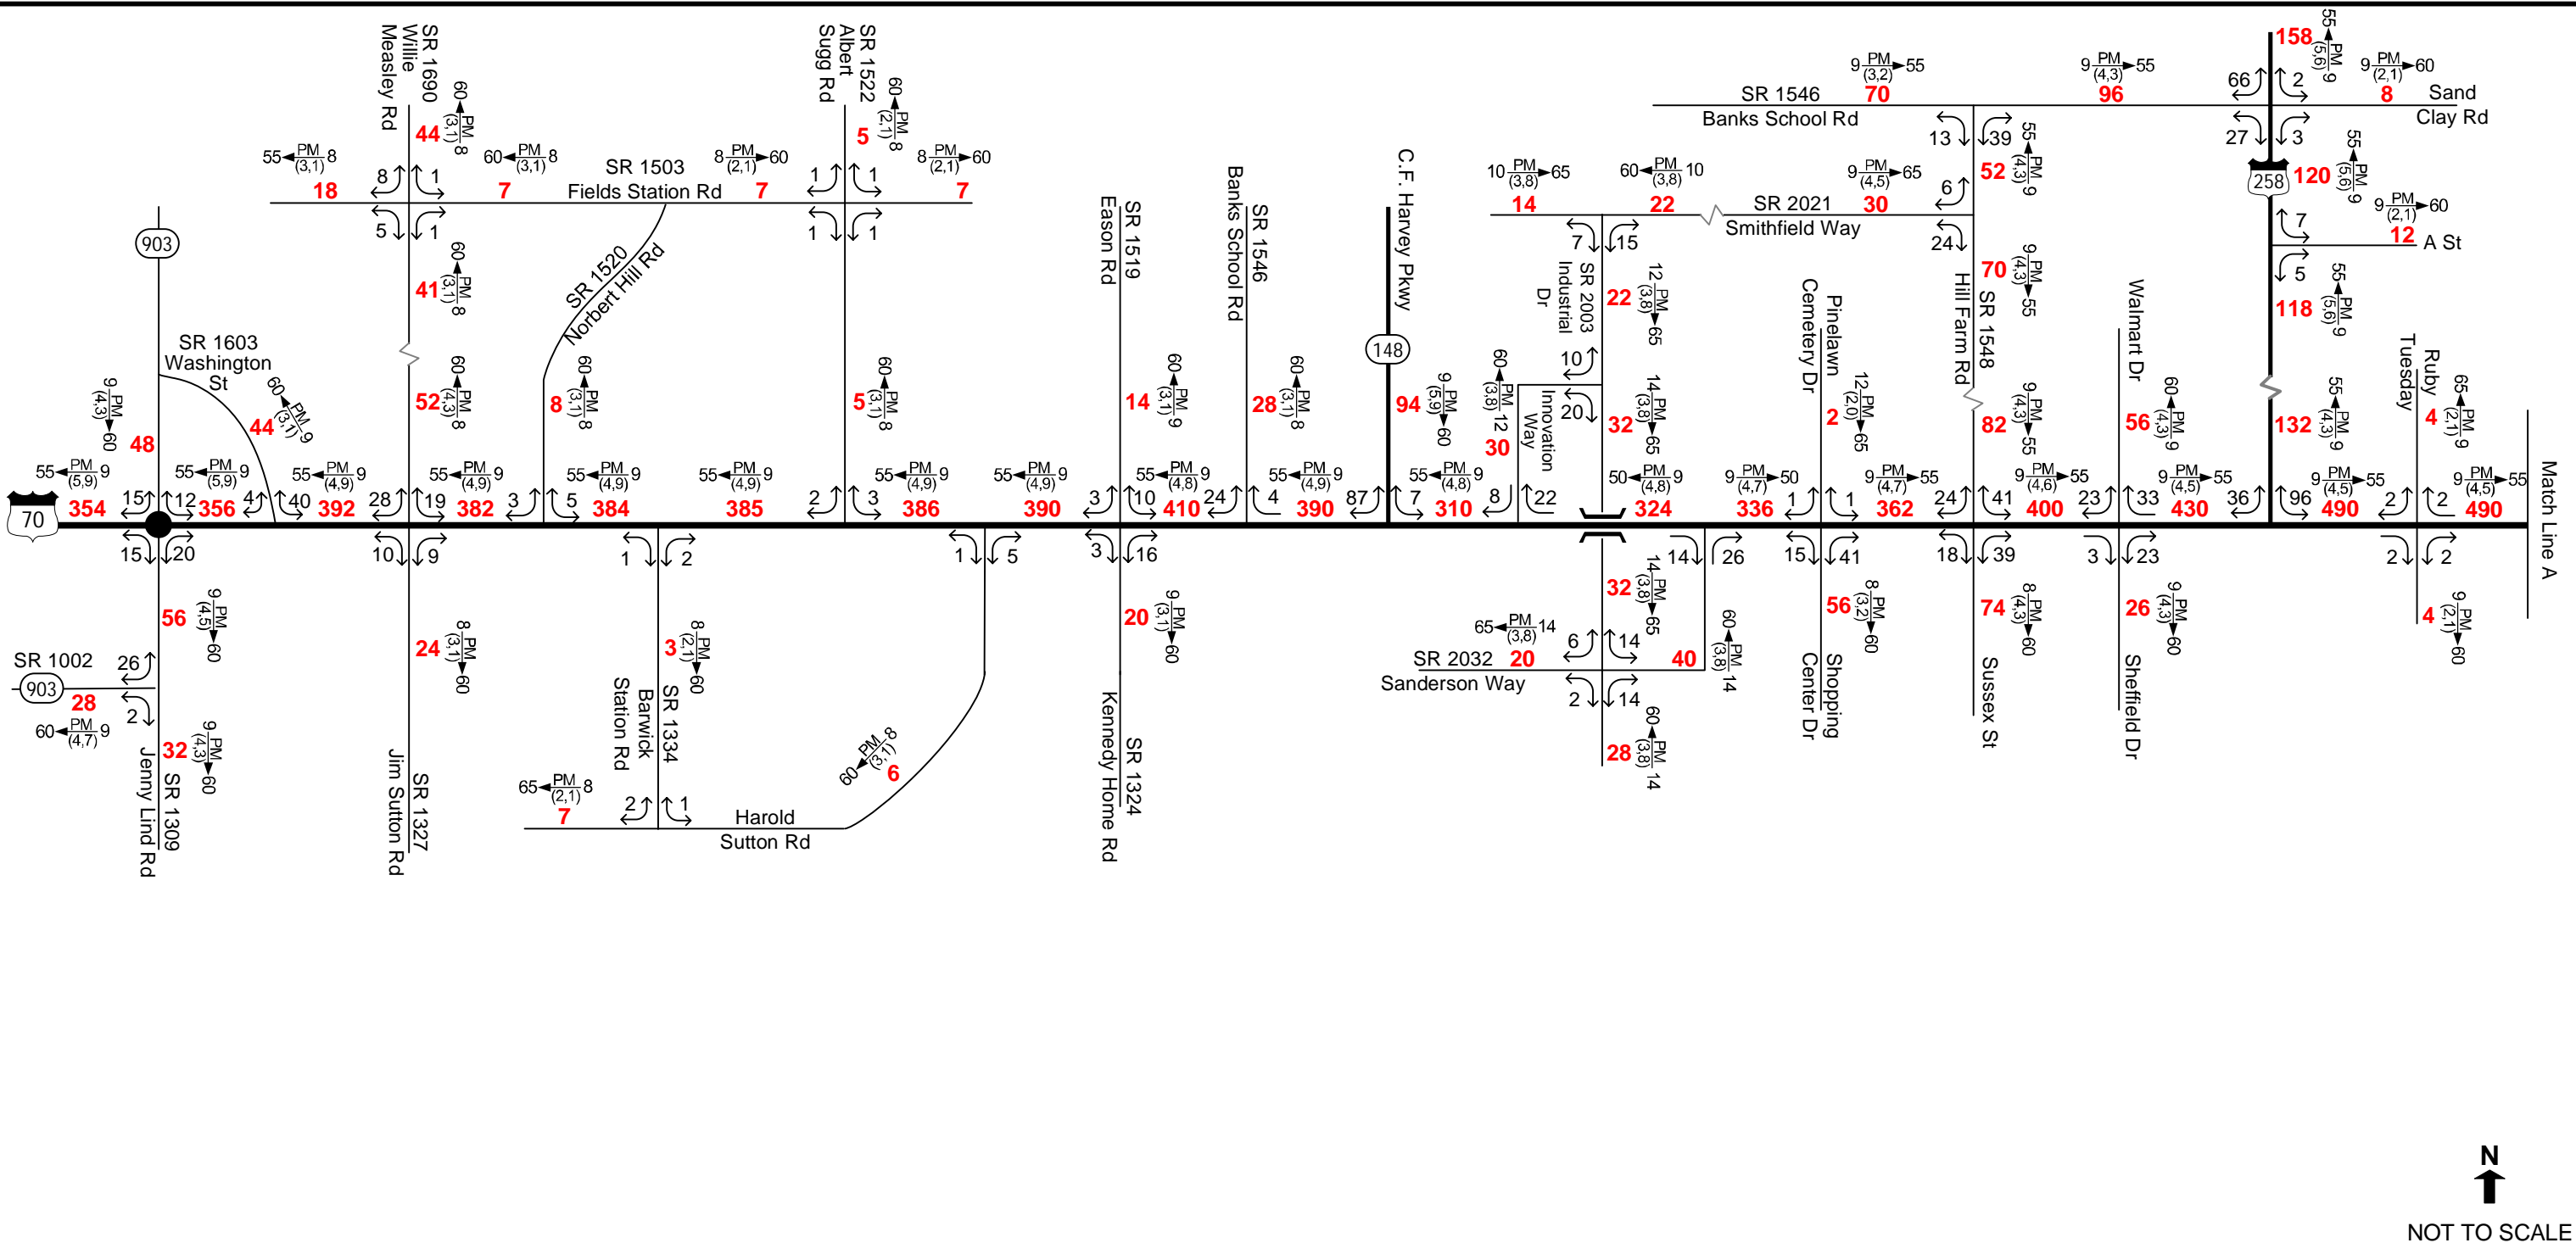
SR 1690 Willie Measley Rd

SR 1522 Albert Sugg Rd

SR 1546 Banks School Rd

Sand Clay Rd

SR 1503 Fields Station Rd

SR 2021 Smithfield Way

A St

903

SR 1520 Norbert Hill Rd

SR 1519 Eason Rd

SR 1546 Banks School Rd

C.F. Harvey Pkwy

148

SR 2003 Industrial Dr

Innovation Way

Pinelawn Cemetery Dr

SR 1548 Hill Farm Rd

Walmart Dr

258

Ruby Tuesday

SR 1603 Washington St

70

354 356 392 382 384 385 386 390 410 390 310 324 336 362 400 430 490 490

Match Line A

SR 1002

903

Jenny Lind Rd SR 1309

Jim Sutton Rd SR 1327

Barwick Station Rd SR 1334

Harold Sutton Rd

Kennedy Home Rd SR 1324

SR 2032 Sanderson Way

Shopping Center Dr

Sussex St

Sheffield Dr

18 44 41 52 7 7 5 5 7 8 14 28 94 30 14 22 22 32 30 70 52 70 82 96 158 120 118 132 8 12 48 44 56 28 32 24 3 7 6 20 20 32 40 28 56 74 26 4 56 2 4

N

NOT TO SCALE